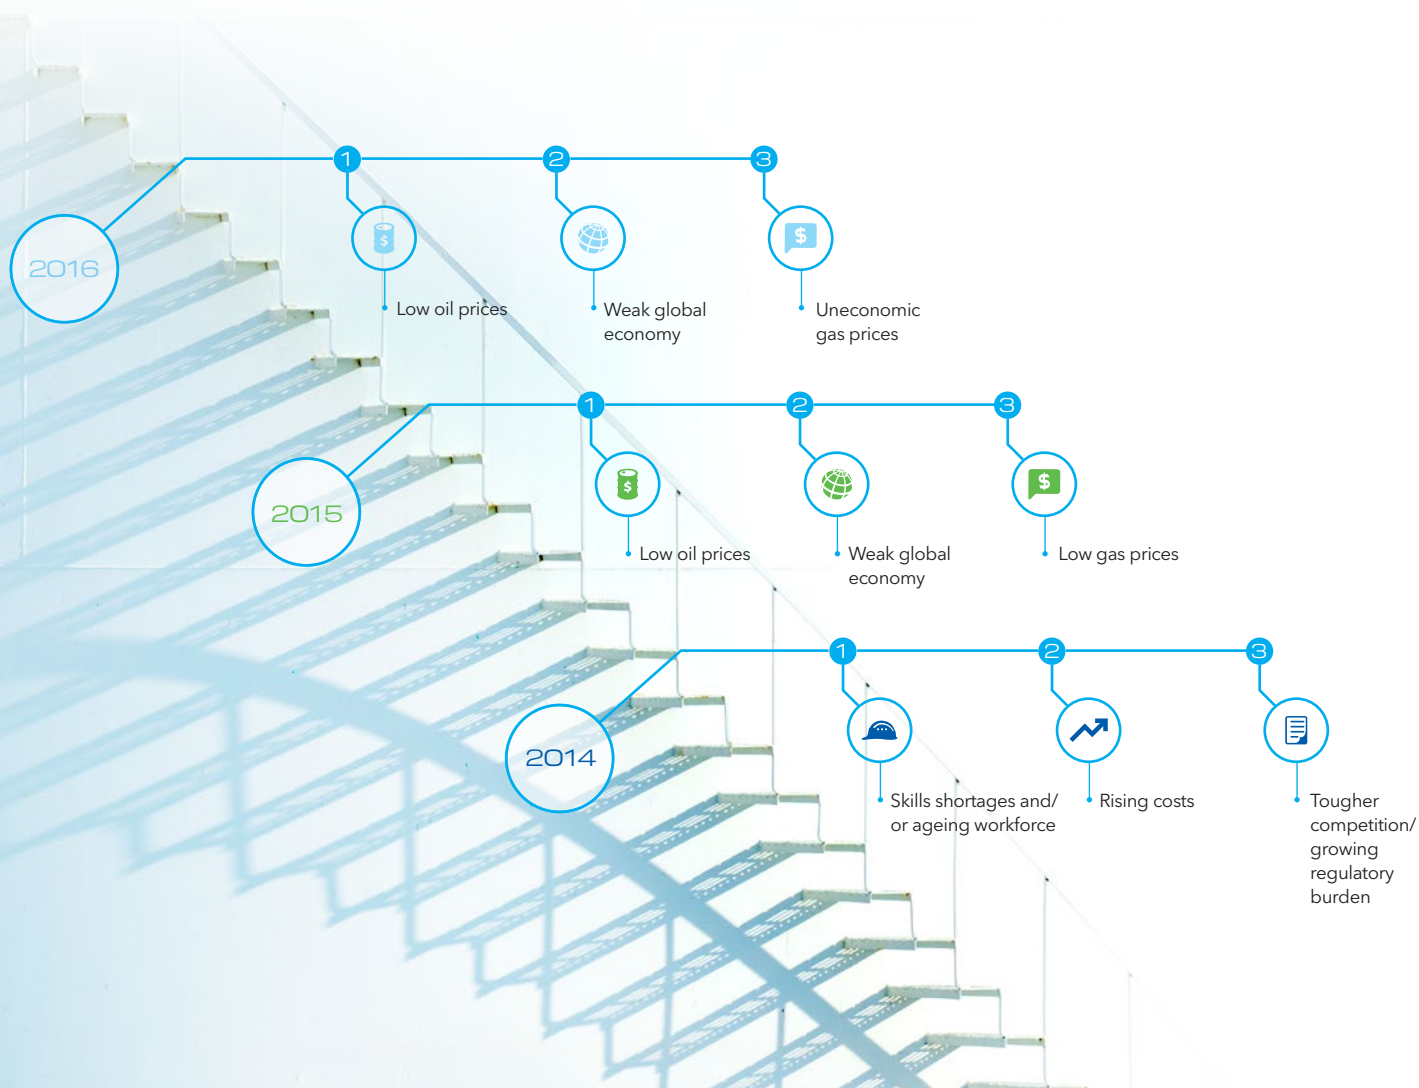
2016

1
$
Low oil prices

2
Weak global economy

3
$
Uneconomic gas prices

2015

1
$
Low oil prices

2
Weak global economy

3
$
Low gas prices

2014

1
Skills shortages and/ or ageing workforce

2
Rising costs

3
Tougher competition/ growing regulatory burden